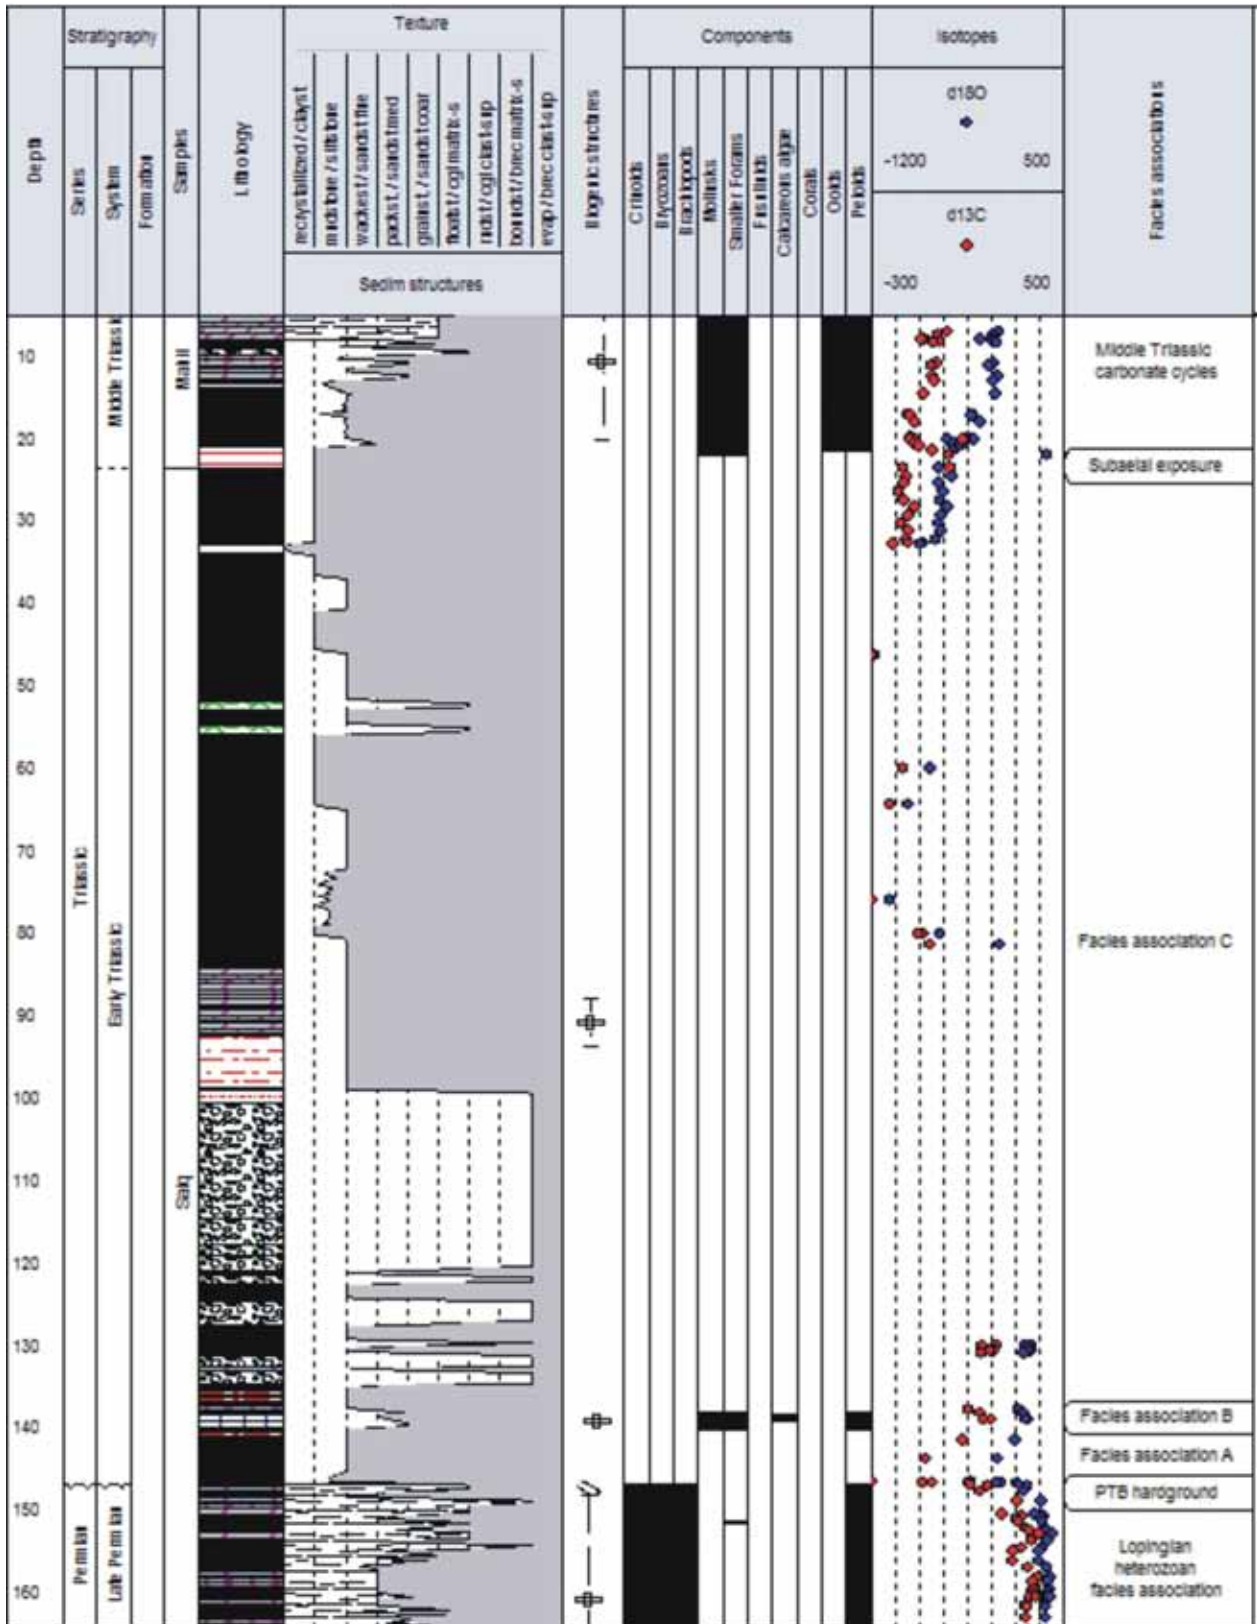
Depth

Stratigraphy

Series

System

Formation

Samples

Lithology

Texture

recrystallized / clayst

mudstone / siltstone

wackest / sandst fine

packst / sandst med

grainst / sandst coar

floatst / cgl matrix-s

rudst / cgl clast-sp

boundst / brec matrix-s

evap / brec clast-sp

Sedim structures

Biogenic structures

Components

Crinoids

Bryozoans

Brachiopods

Molluscs

Smaller Forams

Fusulinids

Calcareous algae

Corals

Ooids

Peloids

Isotopes

d18O

-1200

500

d13C

-300

500

Facies associations

10

20

30

40

50

60

70

80

90

100

110

120

130

140

150

160

Triassic

Middle Triassic

Early Triassic

Permian

Late Permian

Mall

Saiq

Middle Triassic carbonate cycles

Subaerial exposure

Facies association C

Facies association B

Facies association A

PTB hardground

Lopingian heterozoan facies association